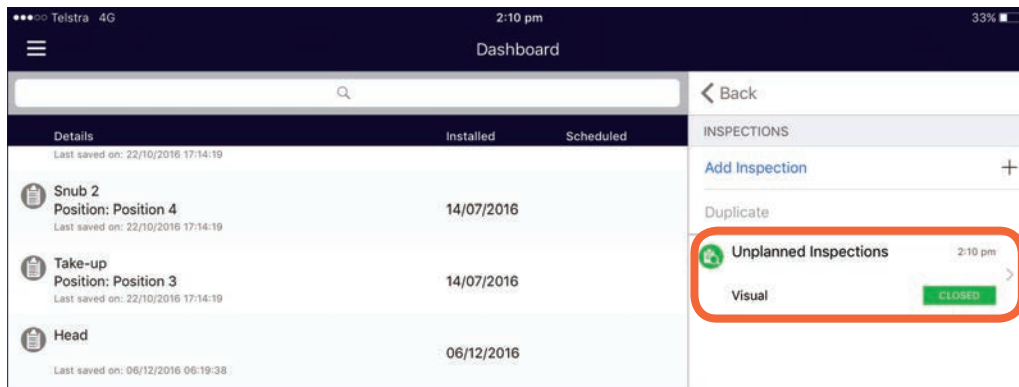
●●●○○ Telstra 4G 2:10 pm 33%

Dashboard

< Back

| Details | Installed | Scheduled |
|---|---|---|
| Last saved on: 22/10/2016 17:14:19 | | |
| Snub 2<br>Position: Position 4<br>Last saved on: 22/10/2016 17:14:19 | 14/07/2016 | |
| Take-up<br>Position: Position 3<br>Last saved on: 22/10/2016 17:14:19 | 14/07/2016 | |
| Head<br>Last saved on: 06/12/2016 06:19:38 | 06/12/2016 | |

INSPECTIONS

Add Inspection +

Duplicate

Unplanned Inspections 2:10 pm

Visual CLOSED